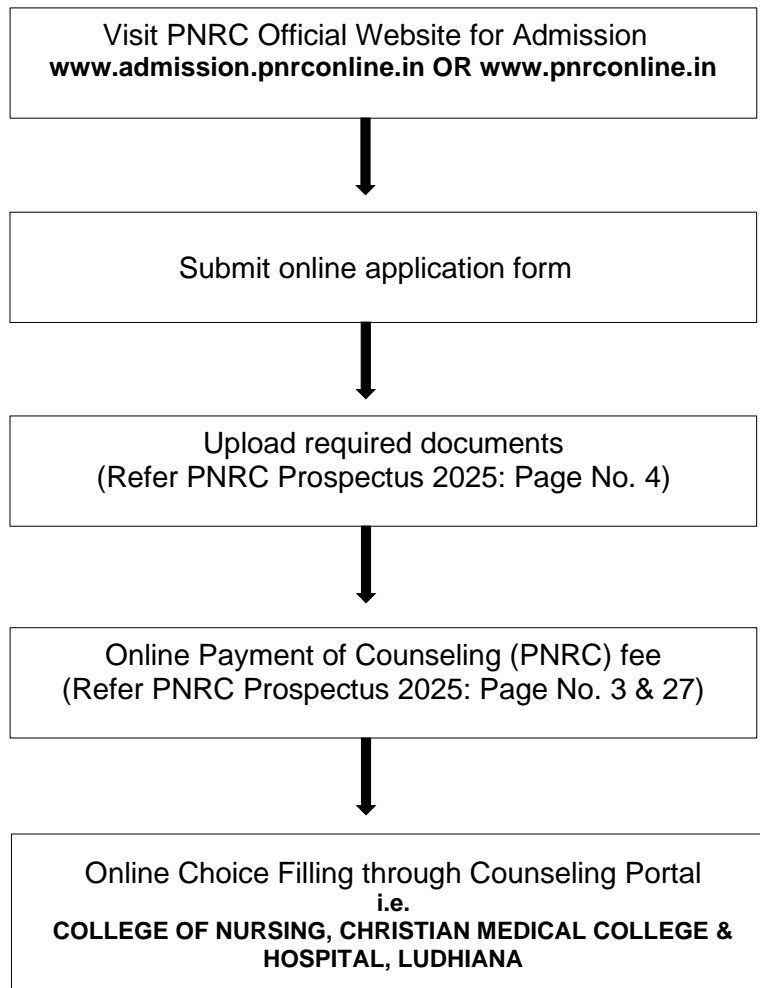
Visit PNRC Official Website for Admission
**www.admission.pnrconline.in OR www.pnrconline.in**

Submit online application form

Upload required documents
(Refer PNRC Prospectus 2025: Page No. 4)

Online Payment of Counseling (PNRC) fee
(Refer PNRC Prospectus 2025: Page No. 3 & 27)

Online Choice Filling through Counseling Portal
**i.e.**
**COLLEGE OF NURSING, CHRISTIAN MEDICAL COLLEGE & HOSPITAL, LUDHIANA**